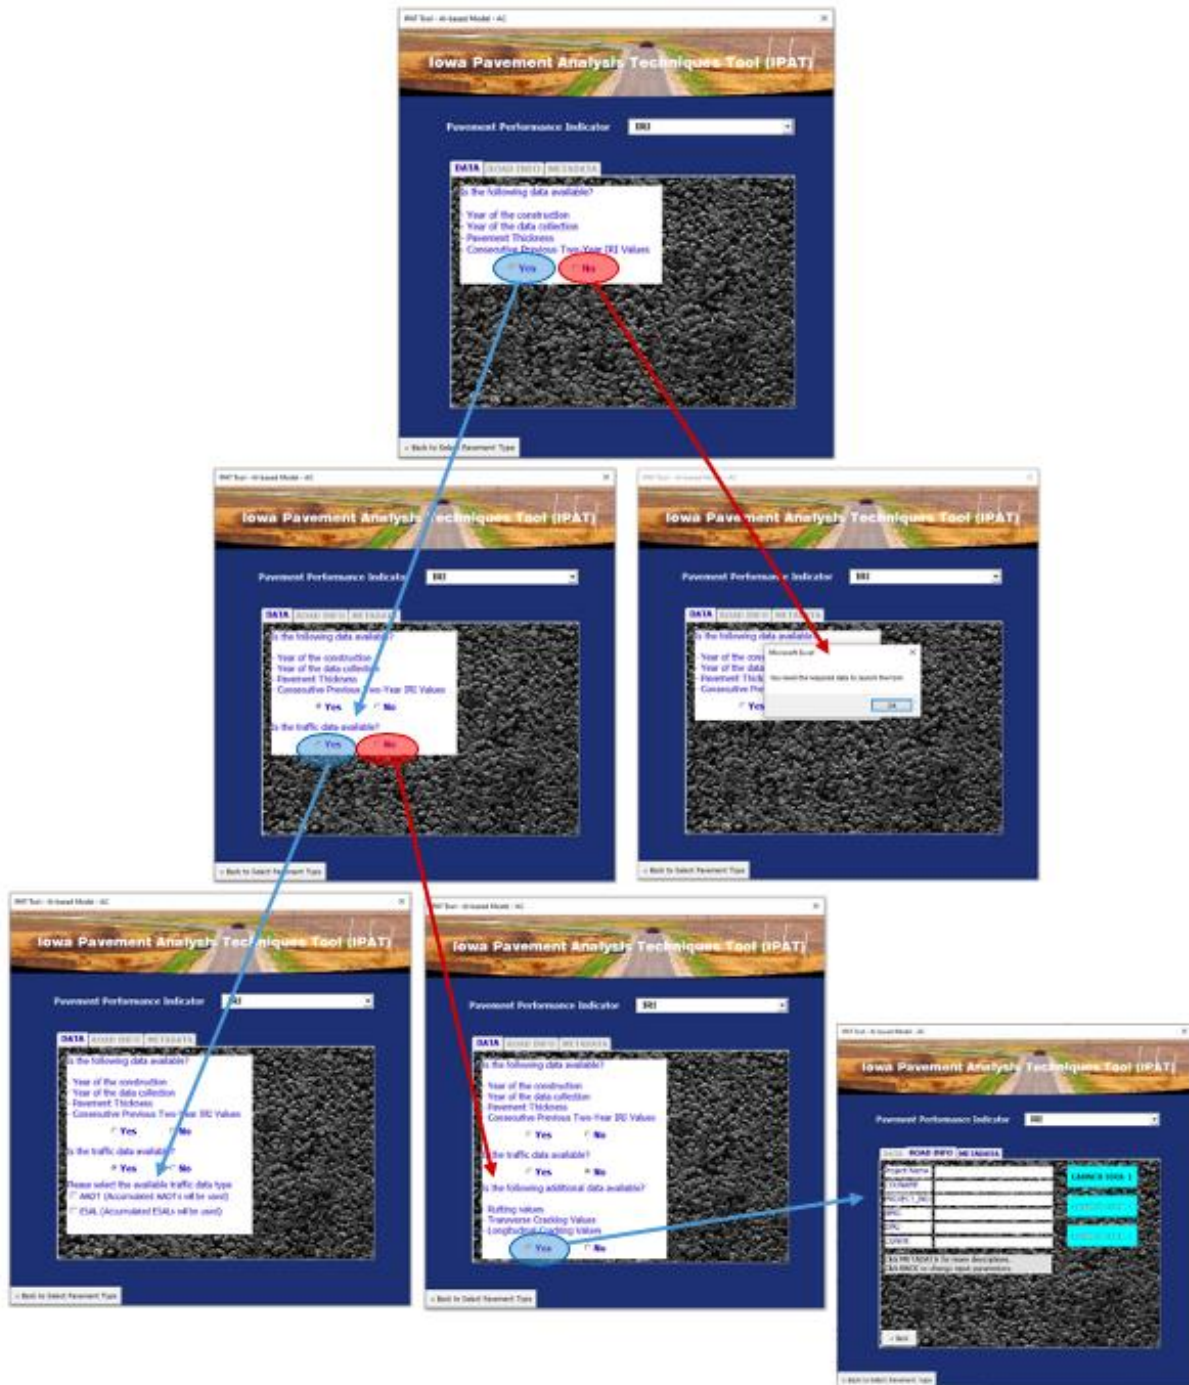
IPAT Tool - AI-based Model - AC

Iowa Pavement Analysis Techniques Tool (IPAT)

Pavement Performance Indicator IRI

DATA ROAD INFO METADATA

Is the following data available?

Year of the construction
Year of the data collection
Pavement Thickness
Consecutive Previous Two-Year IRI Values

Yes No

< Back to Select Pavement Type

IPAT Tool - AI-based Model - AC

Iowa Pavement Analysis Techniques Tool (IPAT)

Pavement Performance Indicator IRI

DATA ROAD INFO METADATA

Is the following data available?

Year of the construction
Year of the data collection
Pavement Thickness
Consecutive Previous Two-Year IRI Values

Yes No

Is the traffic data available?

Yes No

< Back to Select Pavement Type

IPAT Tool - AI-based Model - AC

Iowa Pavement Analysis Techniques Tool (IPAT)

Pavement Performance Indicator IRI

DATA ROAD INFO METADATA

Is the following data available?

Year of the con
Year of the data
Pavement Thick
Consecutive Pre

Yes

Microsoft Excel

You need the required data to launch the tool.

OK

< Back to Select Pavement Type

IPAT Tool - AI-based Model - AC

Iowa Pavement Analysis Techniques Tool (IPAT)

Pavement Performance Indicator IRI

DATA ROAD INFO METADATA

Is the following data available?

Year of the construction
Year of the data collection
Pavement Thickness
Consecutive Previous Two-Year IRI Values

Yes No

Is the traffic data available?

Yes No

Please select the available traffic data type
AADT (Accumulated AADTs will be used)
ESAL (Accumulated ESALs will be used)

< Back to Select Pavement Type

IPAT Tool - AI-based Model - AC

Iowa Pavement Analysis Techniques Tool (IPAT)

Pavement Performance Indicator IRI

DATA ROAD INFO METADATA

Is the following data available?

Year of the construction
Year of the data collection
Pavement Thickness
Consecutive Previous Two-Year IRI Values

Yes No

Is the traffic data available?

Yes No

Is the following additional data available?

Rutting Values
Transverse Cracking Values
Longitudinal Cracking Values

Yes No

< Back to Select Pavement Type

IPAT Tool - AI-based Model - AC

Iowa Pavement Analysis Techniques Tool (IPAT)

Pavement Performance Indicator IRI

DATA ROAD INFO METADATA

Project Name
CO NAME
PROJECT_INFO
SPEC
EPIC
CLIMATE

LAUNCH TOOL 1

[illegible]

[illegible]

Click INFO TABLES for more descriptions.
Click BACK to change input parameters.

< Back

< Back to Select Pavement Type